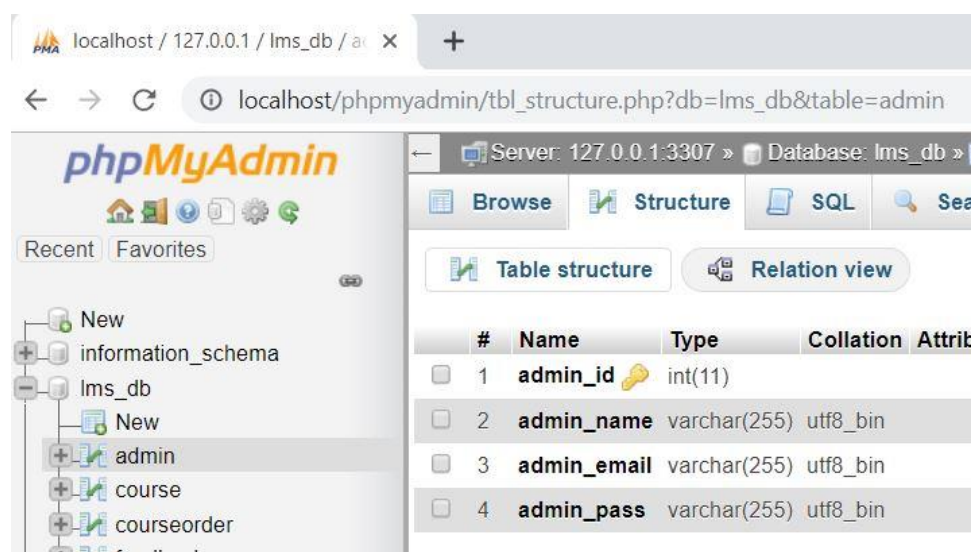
localhost / 127.0.0.1 / lms_db / a ×
+
localhost/phpmyadmin/tbl_structure.php?db=lms_db&table=admin

phpMyAdmin
Recent Favorites

New
information_schema
lms_db
New
admin
course
courseorder

Server: 127.0.0.1:3307 » Database: lms_db »
Browse Structure SQL Sea
Table structure Relation view

| # | Name | Type | Collation | Attrib |
|---|---|---|---|---|
| 1 | admin_id | int(11) | | |
| 2 | admin_name | varchar(255) | utf8_bin | |
| 3 | admin_email | varchar(255) | utf8_bin | |
| 4 | admin_pass | varchar(255) | utf8_bin | |